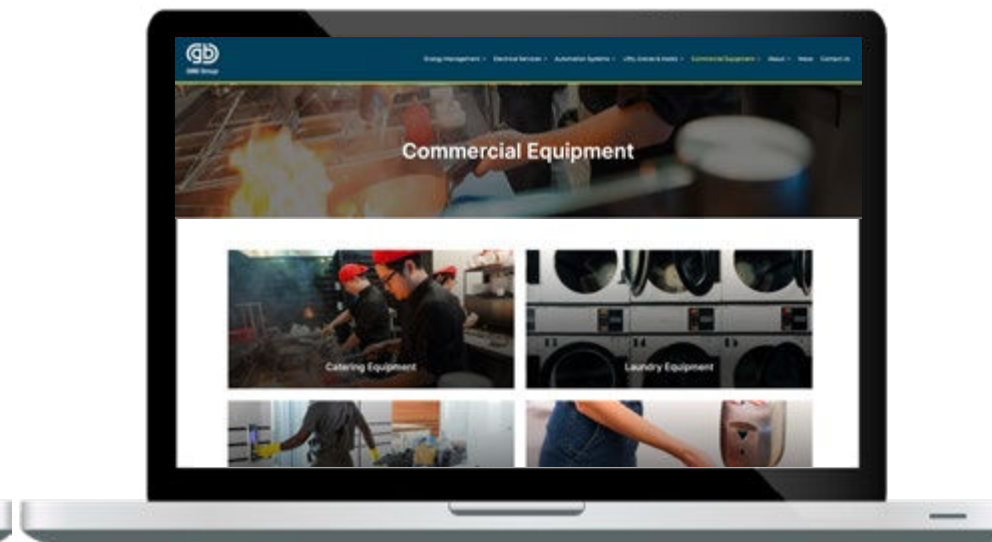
GBB Group

Energy Management · Electrical Services · Automation Systems · Lifts, Cranes & Hoists · Commercial Equipment · About · News · Contact Us

Commercial Equipment

Catering Equipment

Laundry Equipment